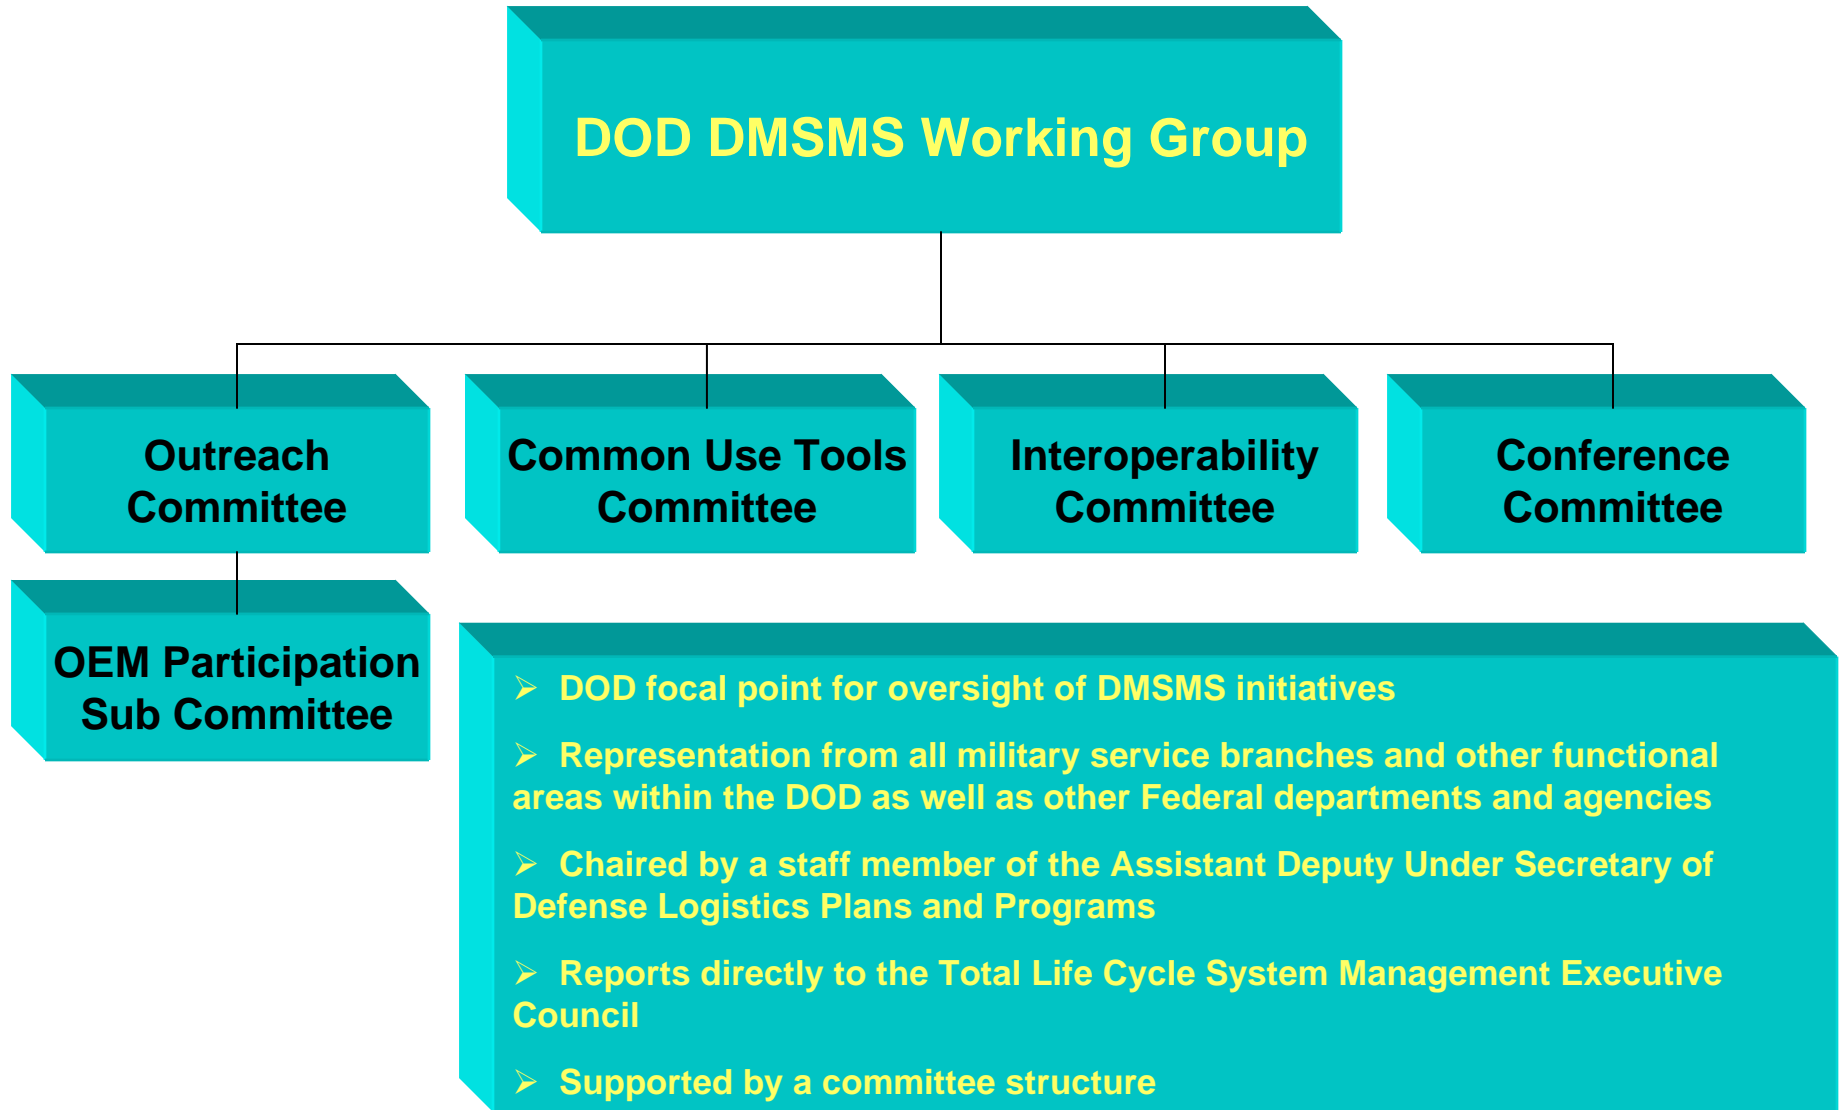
DOD DMSMS Working Group

Outreach Committee

Common Use Tools Committee

Interoperability Committee

Conference Committee

OEM Participation Sub Committee

➢ DOD focal point for oversight of DMSMS initiatives

➢ Representation from all military service branches and other functional areas within the DOD as well as other Federal departments and agencies

➢ Chaired by a staff member of the Assistant Deputy Under Secretary of Defense Logistics Plans and Programs

➢ Reports directly to the Total Life Cycle System Management Executive Council

➢ Supported by a committee structure